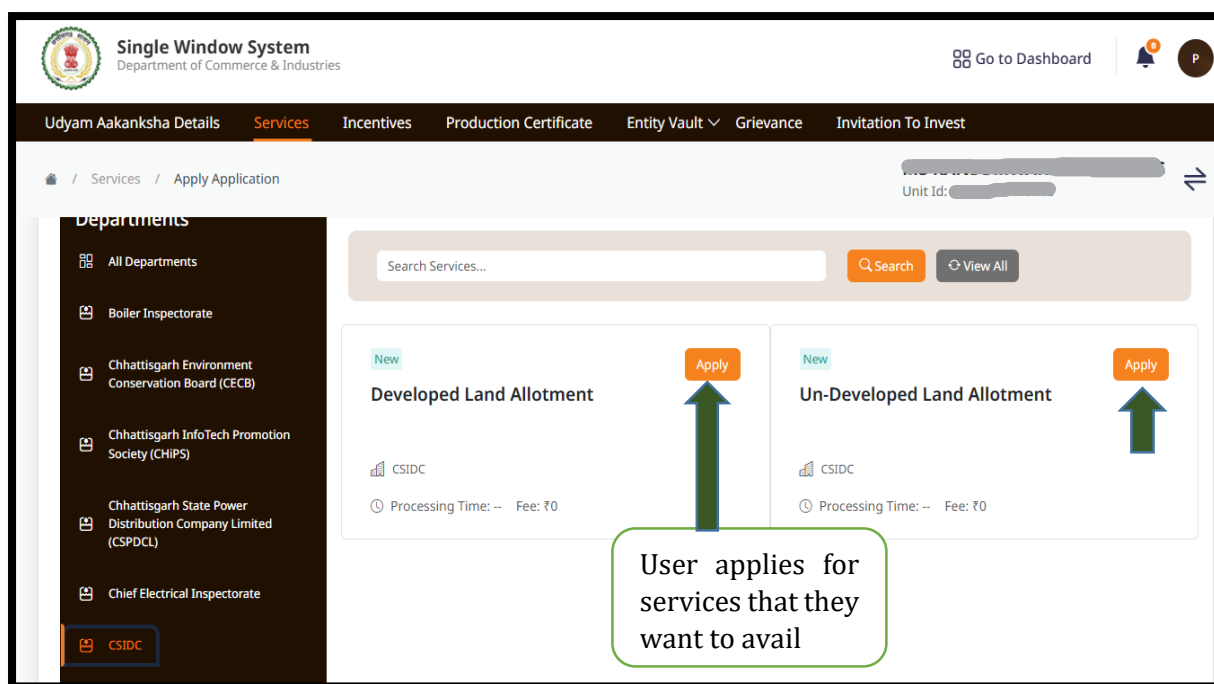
Single Window System
Department of Commerce & Industries

Go to Dashboard

0

P

Udyam Aakanksha Details Services Incentives Production Certificate Entity Vault Grievance Invitation To Invest

/ Services / Apply Application

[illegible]
Unit Id: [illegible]

Departments

All Departments

Boiler Inspectorate

Chhattisgarh Environment Conservation Board (CECB)

Chhattisgarh InfoTech Promotion Society (CHiPS)

Chhattisgarh State Power Distribution Company Limited (CSPDCL)

Chief Electrical Inspectorate

CSIDC

Search Services...

Search

View All

New

Apply

Developed Land Allotment

CSIDC

Processing Time: -- Fee: ₹0

New

Apply

Un-Developed Land Allotment

CSIDC

Processing Time: -- Fee: ₹0

User applies for services that they want to avail